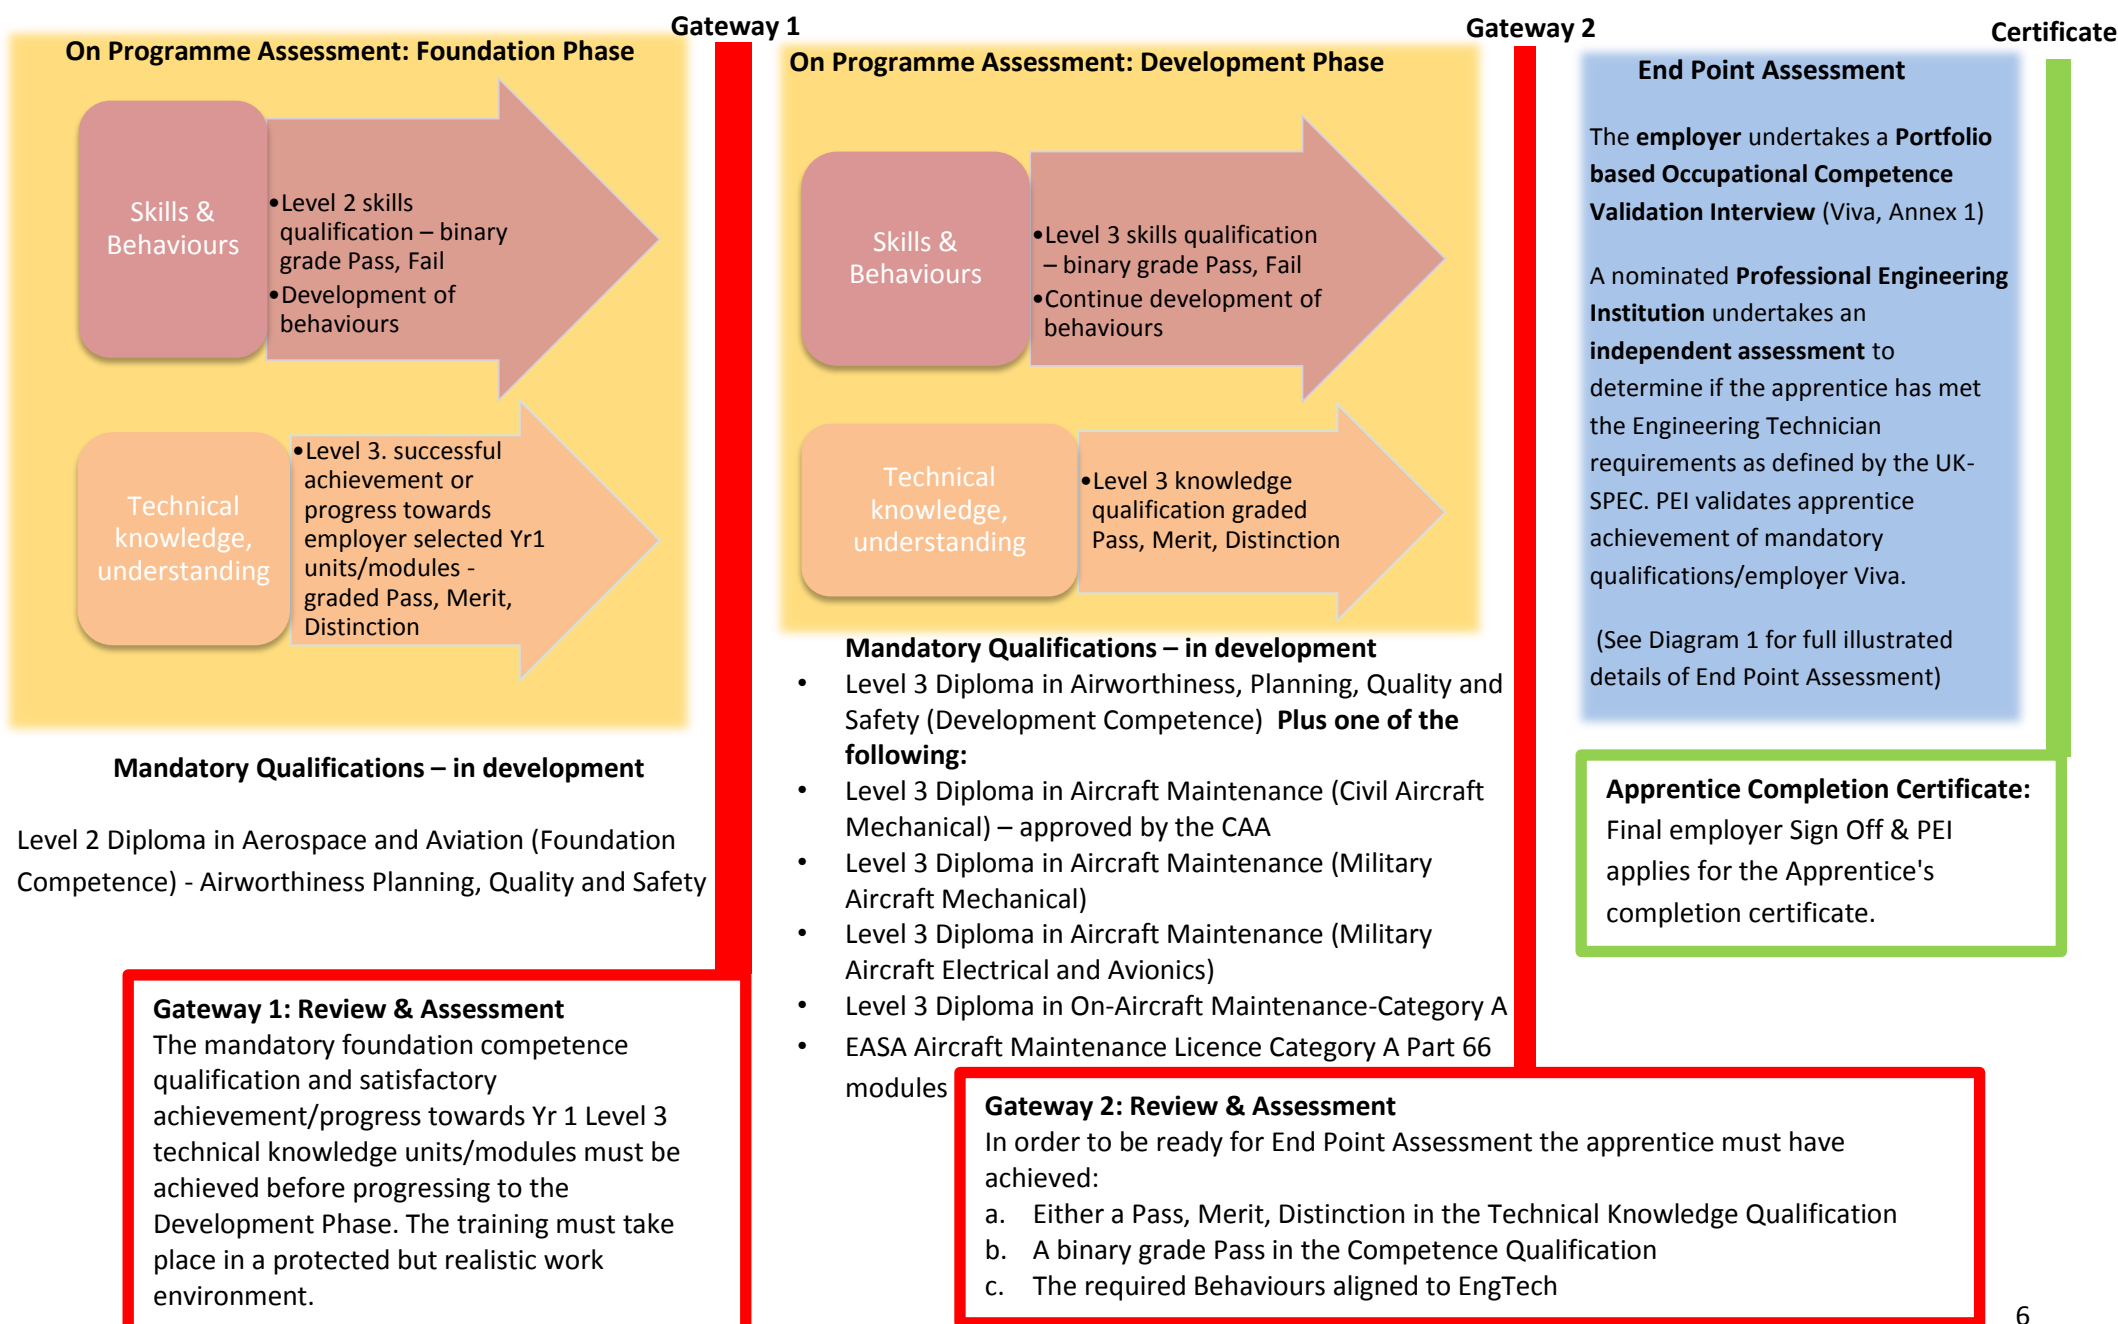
Gateway 1

Gateway 2

Certificate

On Programme Assessment: Foundation Phase

Skills & Behaviours

•Level 2 skills qualification – binary grade Pass, Fail
•Development of behaviours

Technical knowledge, understanding

•Level 3. successful achievement or progress towards employer selected Yr1 units/modules - graded Pass, Merit, Distinction

Mandatory Qualifications – in development

Level 2 Diploma in Aerospace and Aviation (Foundation Competence) - Airworthiness Planning, Quality and Safety

Gateway 1: Review & Assessment
The mandatory foundation competence qualification and satisfactory achievement/progress towards Yr 1 Level 3 technical knowledge units/modules must be achieved before progressing to the Development Phase. The training must take place in a protected but realistic work environment.

On Programme Assessment: Development Phase

Skills & Behaviours

•Level 3 skills qualification – binary grade Pass, Fail
•Continue development of behaviours

Technical knowledge, understanding

•Level 3 knowledge qualification graded Pass, Merit, Distinction

Mandatory Qualifications – in development

- Level 3 Diploma in Airworthiness, Planning, Quality and Safety (Development Competence) **Plus one of the following:**
- Level 3 Diploma in Aircraft Maintenance (Civil Aircraft Mechanical) – approved by the CAA
- Level 3 Diploma in Aircraft Maintenance (Military Aircraft Mechanical)
- Level 3 Diploma in Aircraft Maintenance (Military Aircraft Electrical and Avionics)
- Level 3 Diploma in On-Aircraft Maintenance-Category A
- EASA Aircraft Maintenance Licence Category A Part 66 modules

Gateway 2: Review & Assessment
In order to be ready for End Point Assessment the apprentice must have achieved:
a. Either a Pass, Merit, Distinction in the Technical Knowledge Qualification
b. A binary grade Pass in the Competence Qualification
c. The required Behaviours aligned to EngTech

End Point Assessment

The **employer** undertakes a **Portfolio based Occupational Competence Validation Interview** (Viva, Annex 1)

A nominated **Professional Engineering Institution** undertakes an **independent assessment** to determine if the apprentice has met the Engineering Technician requirements as defined by the UK-SPEC. PEI validates apprentice achievement of mandatory qualifications/employer Viva.

(See Diagram 1 for full illustrated details of End Point Assessment)

Apprentice Completion Certificate:
Final employer Sign Off & PEI applies for the Apprentice's completion certificate.

6